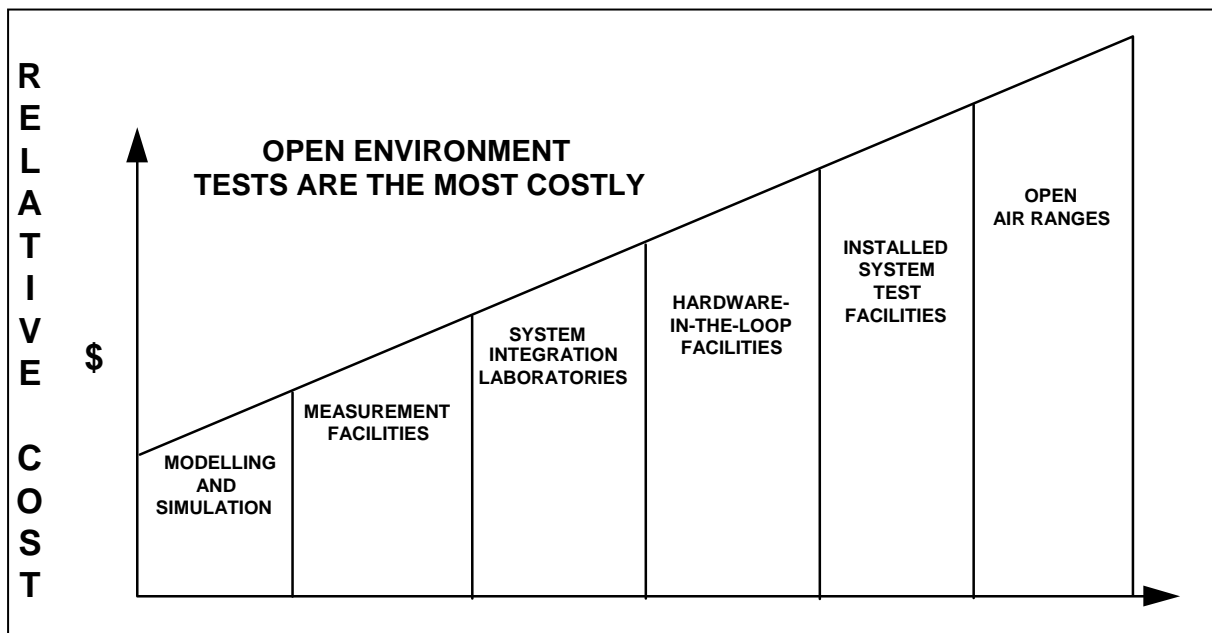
R
E
L
A
T
I
V
E

C
O
S
T

$

OPEN ENVIRONMENT
TESTS ARE THE MOST COSTLY

MODELLING AND SIMULATION

MEASUREMENT FACILITIES

SYSTEM INTEGRATION LABORATORIES

HARDWARE-IN-THE-LOOP FACILITIES

INSTALLED SYSTEM TEST FACILITIES

OPEN AIR RANGES